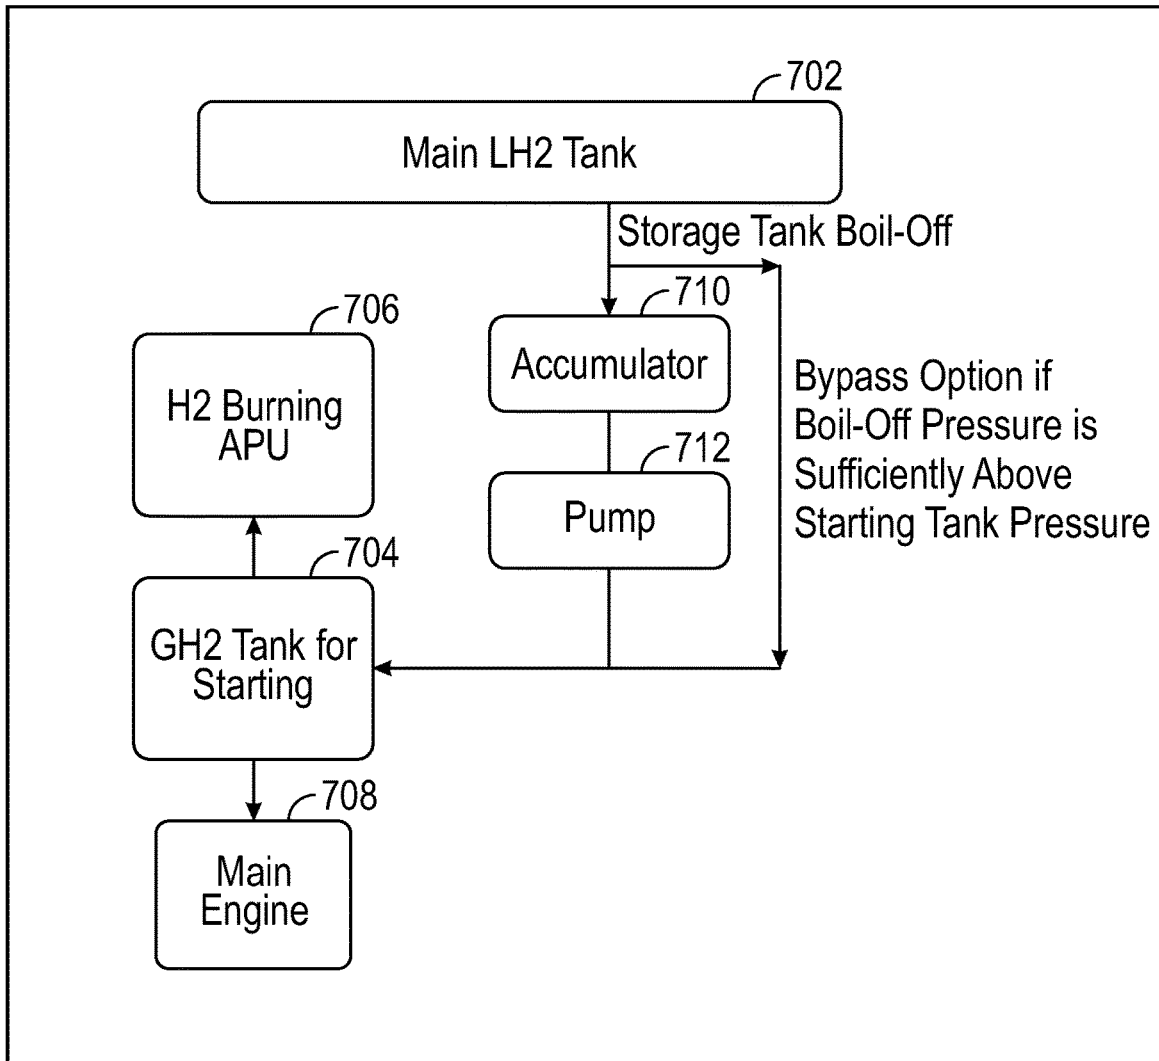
702
Main LH2 Tank
Storage Tank Boil-Off
710
Accumulator
712
Pump
Bypass Option if Boil-Off Pressure is Sufficiently Above Starting Tank Pressure
706
H2 Burning APU
704
GH2 Tank for Starting
708
Main Engine